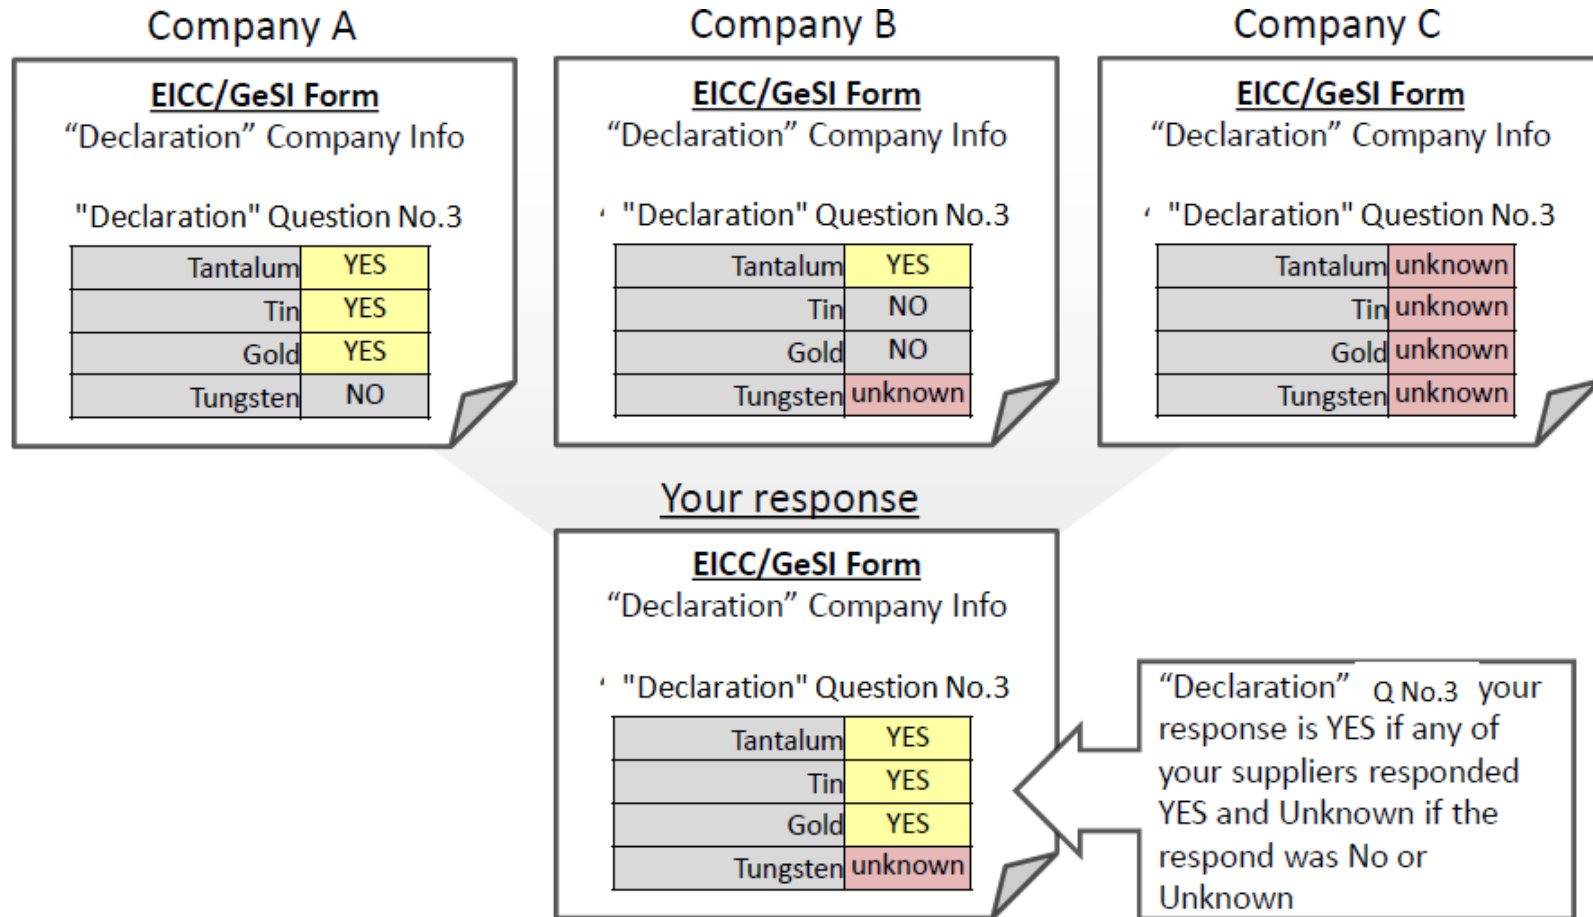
Company A

EICC/GeSI Form
“Declaration” Company Info

"Declaration" Question No.3

| Tantalum | YES |
|---|---|
| Tin | YES |
| Gold | YES |
| Tungsten | NO |

Company B

EICC/GeSI Form
“Declaration” Company Info

"Declaration" Question No.3

| Tantalum | YES |
|---|---|
| Tin | NO |
| Gold | NO |
| Tungsten | unknown |

Company C

EICC/GeSI Form
“Declaration” Company Info

"Declaration" Question No.3

| Tantalum | unknown |
|---|---|
| Tin | unknown |
| Gold | unknown |
| Tungsten | unknown |

Your response

EICC/GeSI Form
“Declaration” Company Info

"Declaration" Question No.3

| Tantalum | YES |
|---|---|
| Tin | YES |
| Gold | YES |
| Tungsten | unknown |

“Declaration” Q No.3 your response is YES if any of your suppliers responded YES and Unknown if the respond was No or Unknown